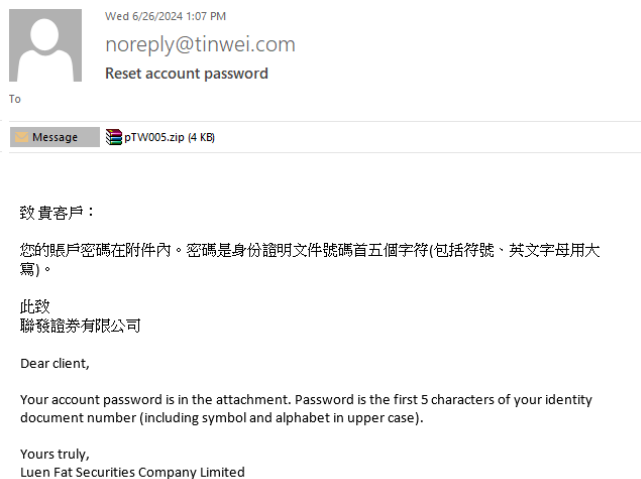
Wed 6/26/2024 1:07 PM

noreply@tinwei.com

Reset account password

To

Message

pTW005.zip (4 KB)

致 貴客戶：

您的賬戶密碼在附件內。密碼是身份證明文件號碼首五個字符(包括符號、英文字母用大寫)。

此致
聯發證券有限公司

Dear client,

Your account password is in the attachment. Password is the first 5 characters of your identity document number (including symbol and alphabet in upper case).

Yours truly,
Luen Fat Securities Company Limited